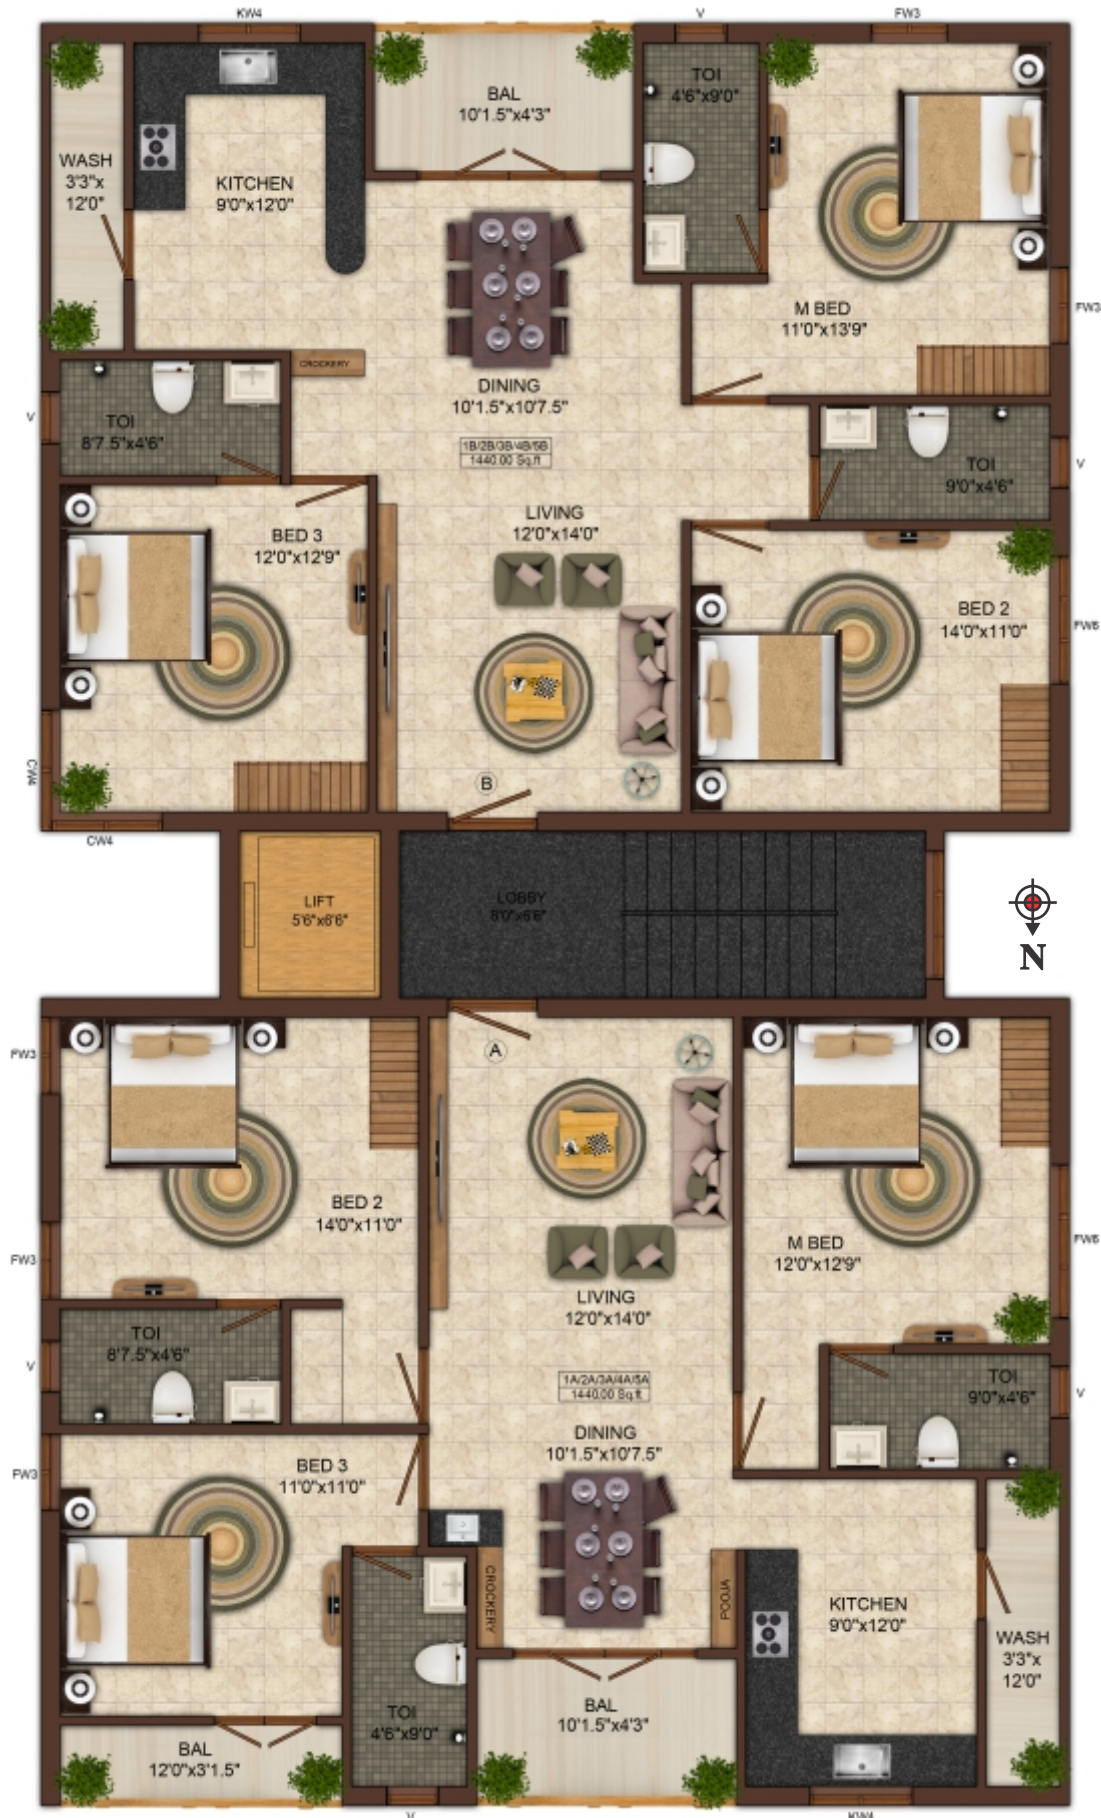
KW4
V
FW3

WASH
3'3"x
12'0"

KITCHEN
9'0"x12'0"

BAL
10'1.5"x4'3"

TOI
4'6"x9'0"

M BED
11'0"x13'9"

FW3

CROCKERY

DINING
10'1.5"x10'7.5"

TOI
8'7.5"x4'6"

V

1B/2B/3B/4B/5B
1440.00 Sq.ft

TOI
9'0"x4'6"

V

BED 3
12'0"x12'9"

LIVING
12'0"x14'0"

BED 2
14'0"x11'0"

FW6

CW4

B

CW4

LIFT
5'6"x6'6"

LOBBY
8'0"x6'6"

N

FW3

A

BED 2
14'0"x11'0"

FW3

M BED
12'0"x12'9"

FW6

LIVING
12'0"x14'0"

TOI
8'7.5"x4'6"

V

1A/2A/3A/4A/5A
1440.00 Sq.ft

TOI
9'0"x4'6"

V

DINING
10'1.5"x10'7.5"

FW3

BED 3
11'0"x11'0"

CROCKERY

POOJA

KITCHEN
9'0"x12'0"

WASH
3'3"x
12'0"

TOI
4'6"x9'0"

BAL
10'1.5"x4'3"

BAL
12'0"x3'1.5"

V

KW4